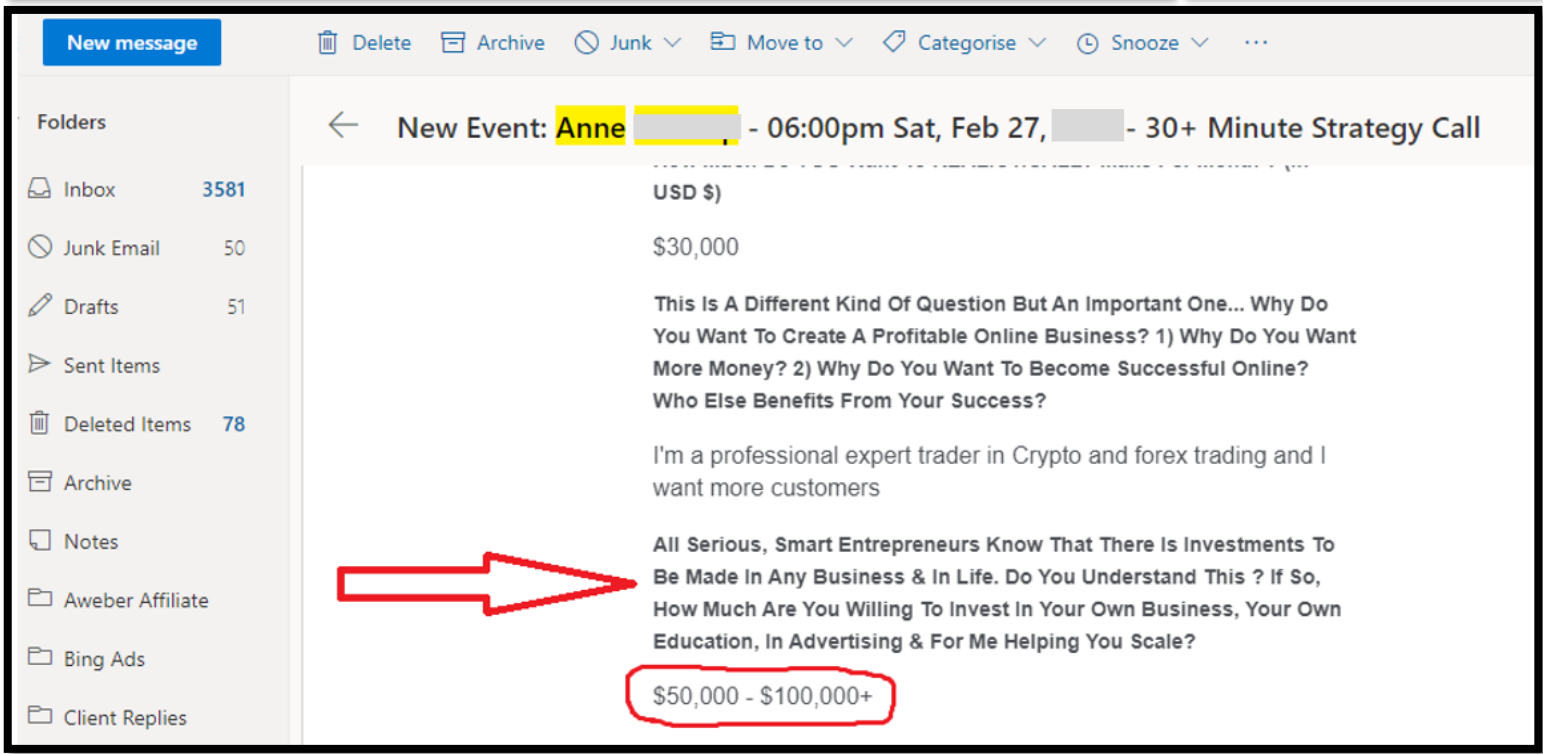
New message

Delete Archive Junk Move to Categorise Snooze ···

Folders

Inbox 3581

Junk Email 50

Drafts 51

Sent Items

Deleted Items 78

Archive

Notes

Aweber Affiliate

Bing Ads

Client Replies

New Event: Anne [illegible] - 06:00pm Sat, Feb 27, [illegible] - 30+ Minute Strategy Call

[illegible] USD $)

$30,000

This Is A Different Kind Of Question But An Important One... Why Do You Want To Create A Profitable Online Business? 1) Why Do You Want More Money? 2) Why Do You Want To Become Successful Online? Who Else Benefits From Your Success?

I'm a professional expert trader in Crypto and forex trading and I want more customers

All Serious, Smart Entrepreneurs Know That There Is Investments To Be Made In Any Business & In Life. Do You Understand This ? If So, How Much Are You Willing To Invest In Your Own Business, Your Own Education, In Advertising & For Me Helping You Scale?

$50,000 - $100,000+